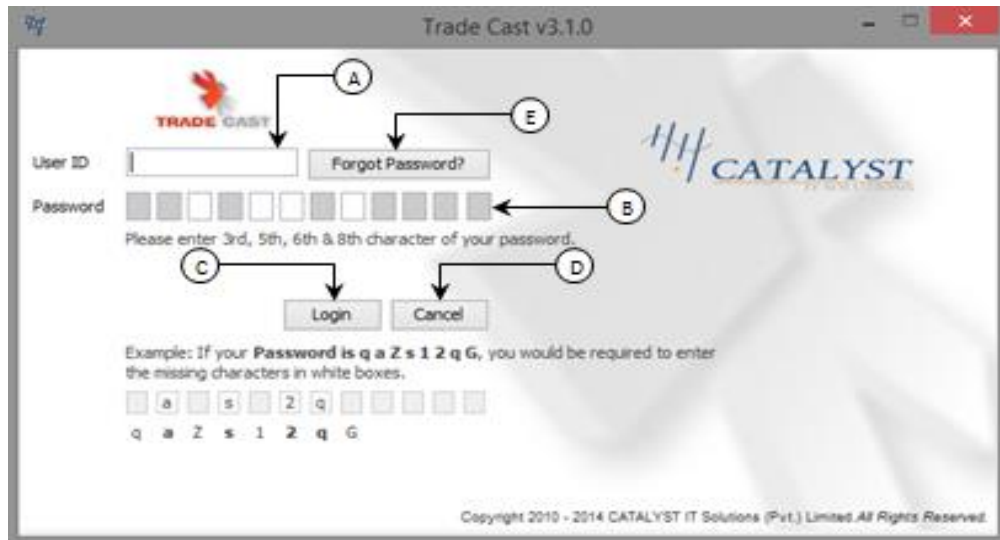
Trade Cast v3.1.0

TRADE CAST

A

E

User ID

Forgot Password?

CATALYST

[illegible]

Password

B

Please enter 3rd, 5th, 6th & 8th character of your password.

C

D

Login

Cancel

Example: If your **Password is q a Z s 1 2 q G**, you would be required to enter the missing characters in white boxes.

a s 2 q

q **a** Z **s** 1 **2** **q** G

Copyright 2010 - 2014 CATALYST IT Solutions (Pvt.) Limited *All Rights Reserved.*